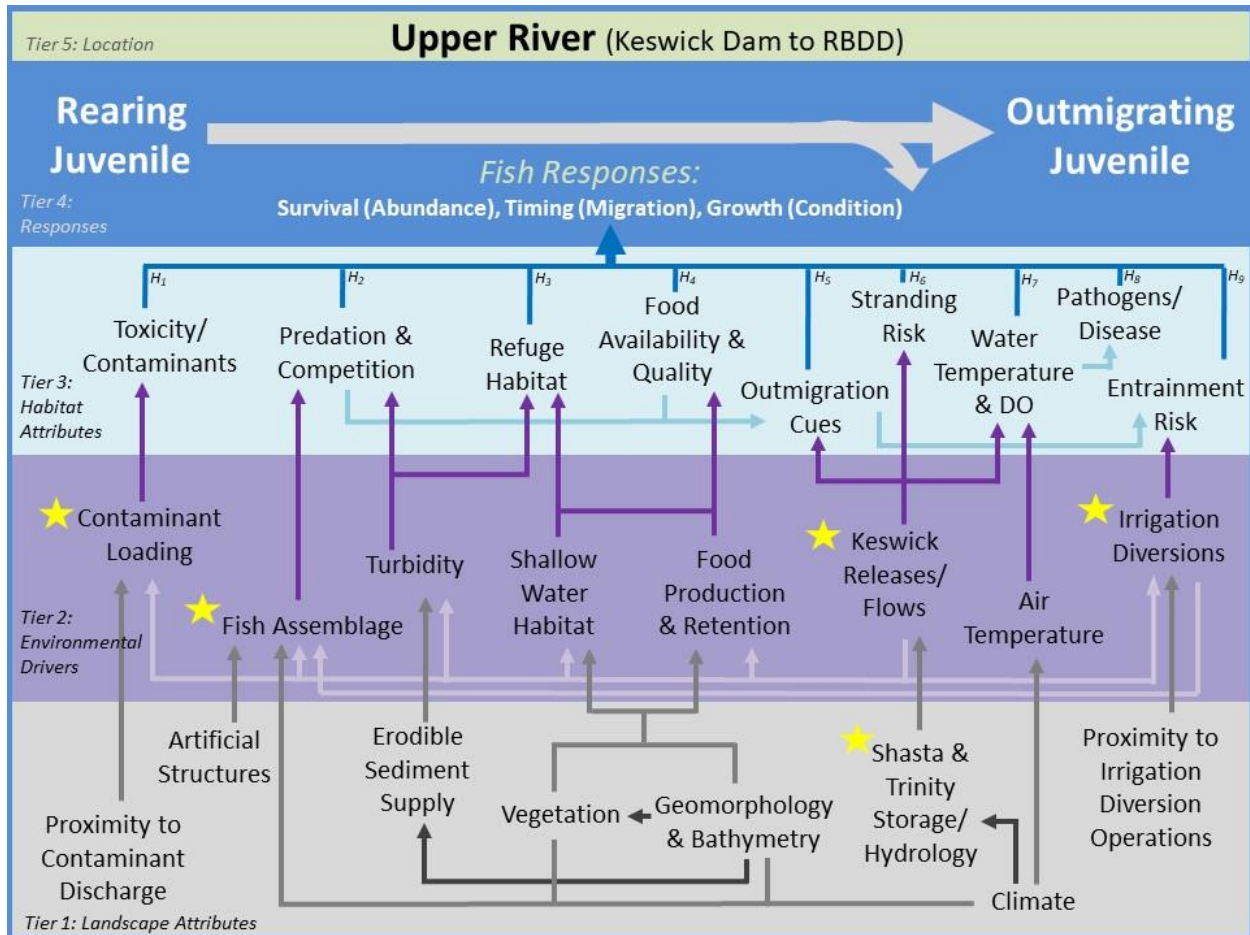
Tier 5: Location

Upper River (Keswick Dam to RBDD)

Rearing Juvenile

Outmigrating Juvenile

Fish Responses:
Survival (Abundance), Timing (Migration), Growth (Condition)

Tier 4: Responses

$H_1$ $H_2$ $H_3$ $H_4$ $H_5$ $H_6$ $H_7$ $H_8$ $H_9$

Toxicity/ Contaminants

Predation & Competition

Refuge Habitat

Food Availability & Quality

Outmigration Cues

Stranding Risk

Water Temperature & DO

Pathogens/ Disease

Entrainment Risk

Tier 3: Habitat Attributes

Contaminant Loading

Turbidity

Shallow Water Habitat

Food Production & Retention

Keswick Releases/ Flows

Irrigation Diversions

Fish Assemblage

Air Temperature

Tier 2: Environmental Drivers

Artificial Structures

Erodible Sediment Supply

Vegetation

Geomorphology & Bathymetry

Shasta & Trinity Storage/ Hydrology

Proximity to Irrigation Diversion Operations

Proximity to Contaminant Discharge

Climate

Tier 1: Landscape Attributes